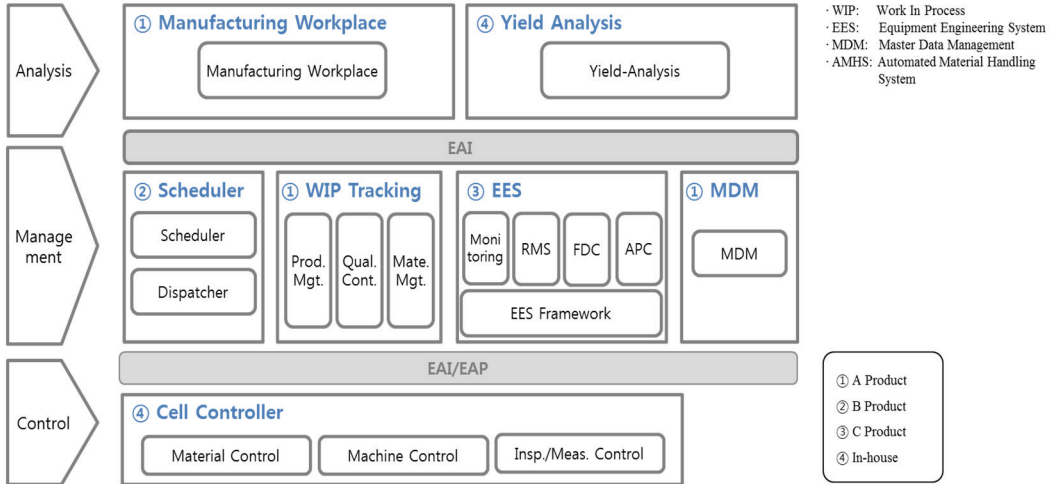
Analysis

① Manufacturing Workplace

Manufacturing Workplace

④ Yield Analysis

Yield-Analysis

· WIP: Work In Process
· EES: Equipment Engineering System
· MDM: Master Data Management
· AMHS: Automated Material Handling System

EAI

Management

② Scheduler

Scheduler

Dispatcher

① WIP Tracking

Prod. Mgt.

Qual. Cont.

Mate. Mgt.

③ EES

Monitoring

RMS

FDC

APC

EES Framework

① MDM

MDM

EAI/EAP

Control

④ Cell Controller

Material Control

Machine Control

Insp./Meas. Control

① A Product
② B Product
③ C Product
④ In-house